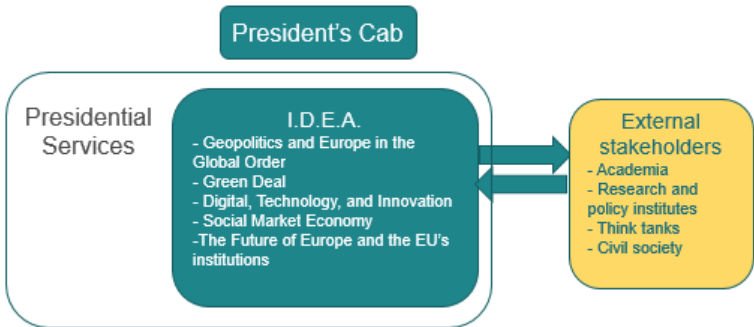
President's Cab

Presidential Services

I.D.E.A.
- Geopolitics and Europe in the Global Order
- Green Deal
- Digital, Technology, and Innovation
- Social Market Economy
-The Future of Europe and the EU's institutions

External stakeholders
- Academia
- Research and policy institutes
- Think tanks
- Civil society